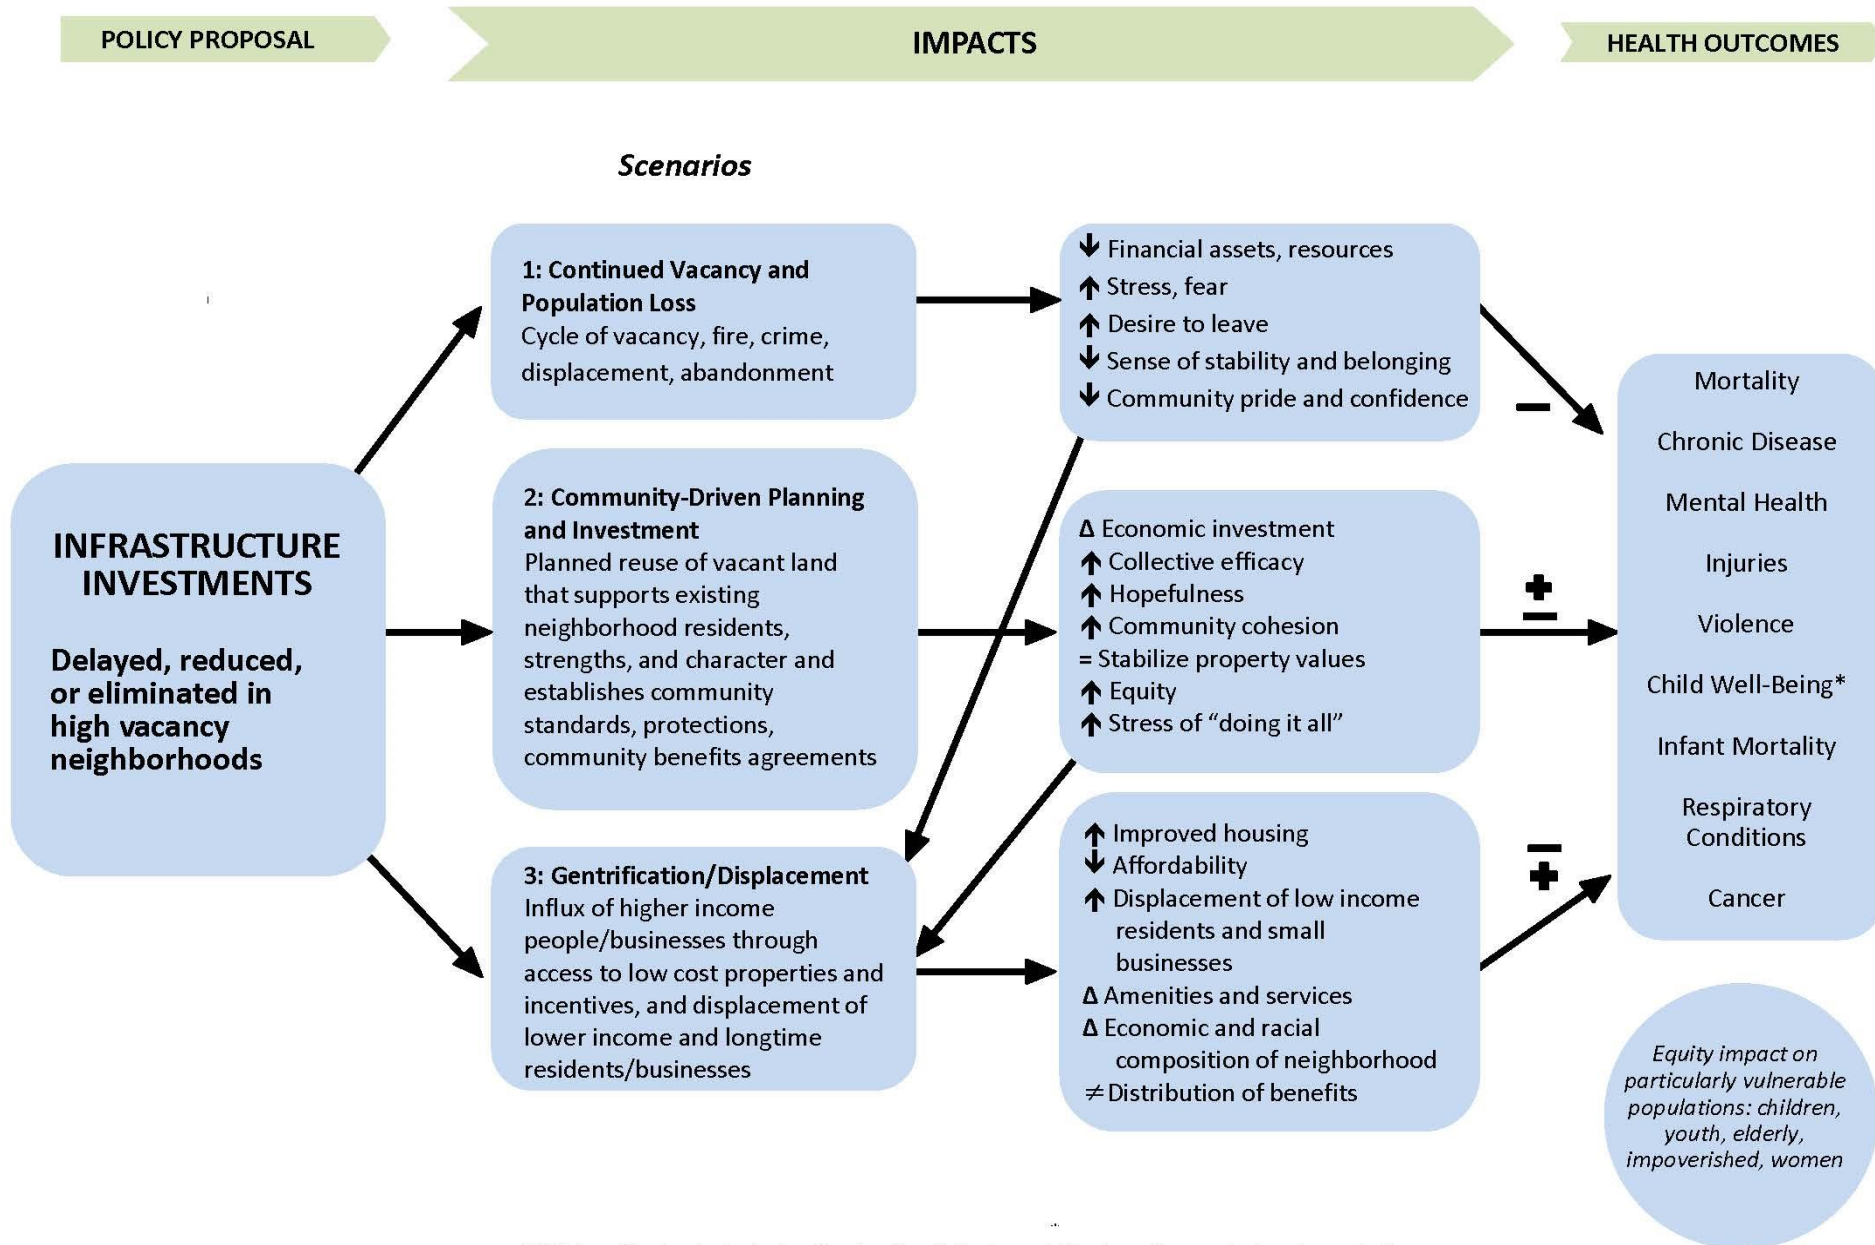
POLICY PROPOSAL

IMPACTS

HEALTH OUTCOMES

Scenarios

INFRASTRUCTURE INVESTMENTS

Delayed, reduced, or eliminated in high vacancy neighborhoods

1: Continued Vacancy and Population Loss
Cycle of vacancy, fire, crime, displacement, abandonment

2: Community-Driven Planning and Investment
Planned reuse of vacant land that supports existing neighborhood residents, strengths, and character and establishes community standards, protections, community benefits agreements

3: Gentrification/Displacement
Influx of higher income people/businesses through access to low cost properties and incentives, and displacement of lower income and longtime residents/businesses

↓ Financial assets, resources
↑ Stress, fear
↑ Desire to leave
↓ Sense of stability and belonging
↓ Community pride and confidence

Δ Economic investment
↑ Collective efficacy
↑ Hopefulness
↑ Community cohesion
= Stabilize property values
↑ Equity
↑ Stress of "doing it all"

↑ Improved housing
↓ Affordability
↑ Displacement of low income residents and small businesses
Δ Amenities and services
Δ Economic and racial composition of neighborhood
≠ Distribution of benefits

−

+
−

−
+

Mortality

Chronic Disease

Mental Health

Injuries

Violence

Child Well-Being*

Infant Mortality

Respiratory Conditions

Cancer

Equity impact on particularly vulnerable populations: children, youth, elderly, impoverished, women